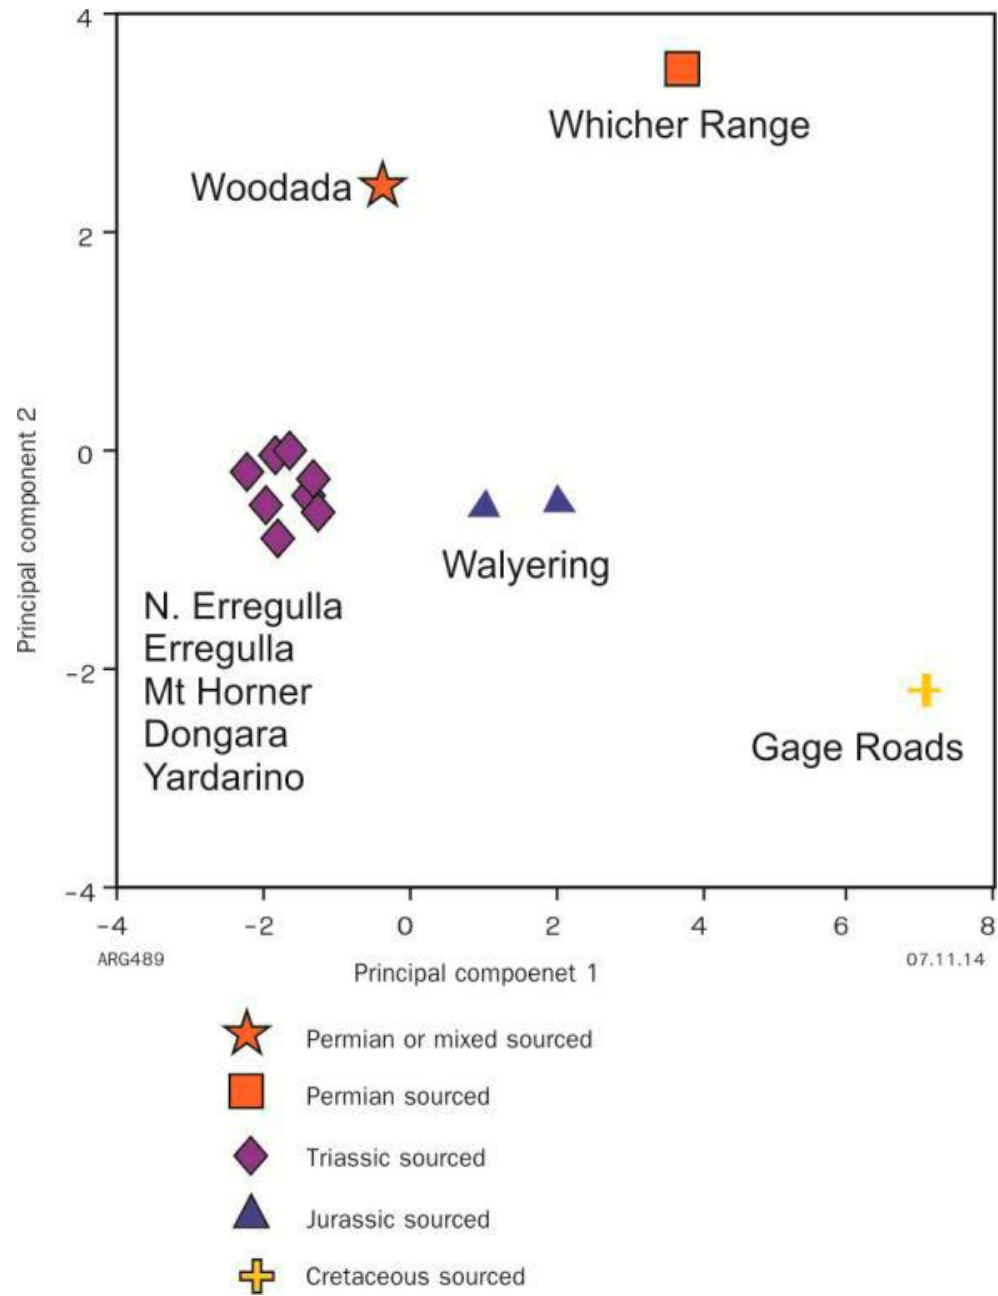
Whicher Range

Woodada

N. Erregulla
Erregulla
Mt Horner
Dongara
Yardarino

Walyering

Gage Roads

Principal component 2

4
2
0
-2
-4

-4
-2
0
2
4
6
8

ARG489
Principal compoenet 1
07.11.14

Permian or mixed sourced
Permian sourced
Triassic sourced
Jurassic sourced
Cretaceous sourced